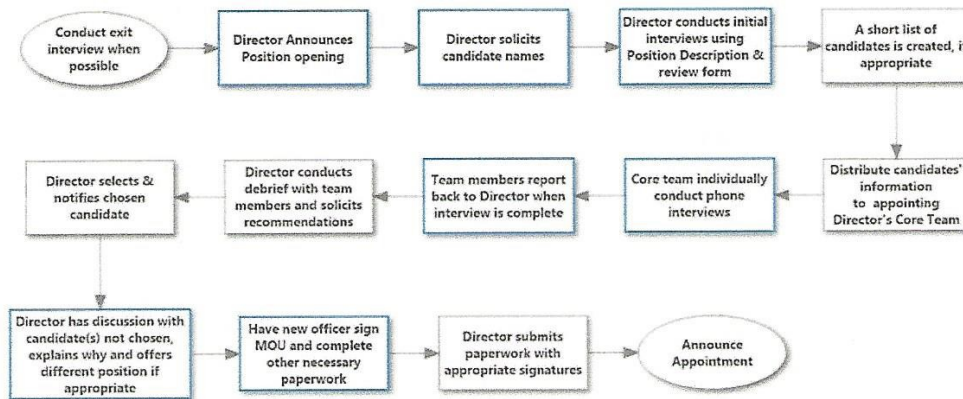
Conduct exit interview when possible

Director Announces Position opening

Director solicits candidate names

Director conducts initial interviews using Position Description & review form

A short list of candidates is created, i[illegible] appropriate

Distribute candidates' information to appointing Director's Core Team

Core team individually conduct phone interviews

Team members report back to Director when interview is complete

Director conducts debrief with team members and solicits recommendations

Director selects & notifies chosen candidate

Director has discussion with candidate(s) not chosen, explains why and offers different position if appropriate

Have new officer sign MOU and complete other necessary paperwork

Director submits paperwork with appropriate signatures

Announce Appointment